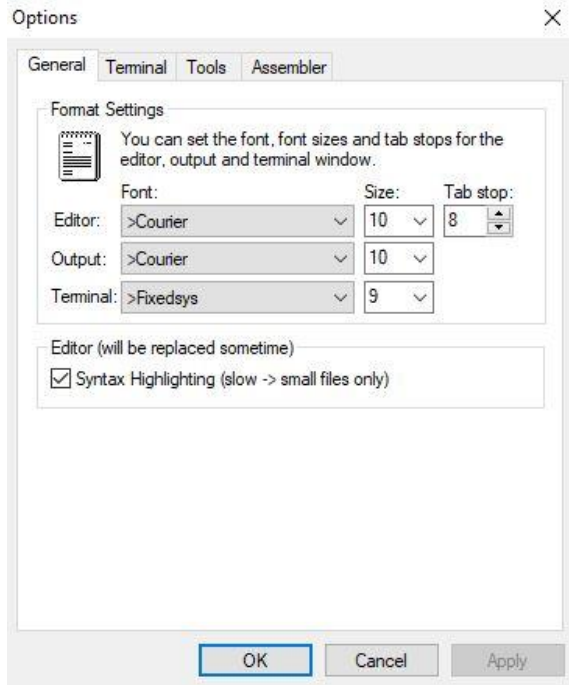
Options

×

General Terminal Tools Assembler

Format Settings

You can set the font, font sizes and tab stops for the editor, output and terminal window.

| | Font: | Size: | Tab stop: |
|---|---|---|---|
| Editor: | >Courier | 10 | 8 |
| Output: | >Courier | 10 | |
| Terminal: | >Fixedsys | 9 | |

Editor (will be replaced sometime)

☑ Syntax Highlighting (slow -> small files only)

OK Cancel Apply